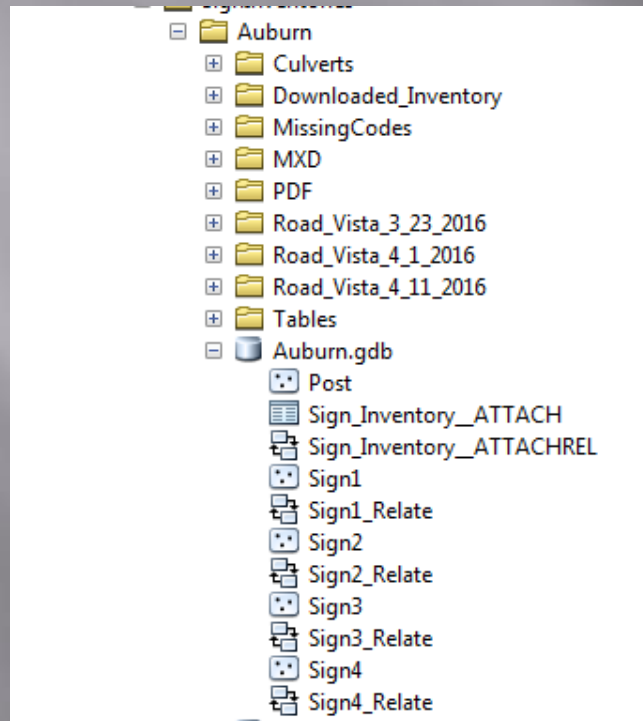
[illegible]
Auburn
Culverts
Downloaded_Inventory
MissingCodes
MXD
PDF
Road_Vista_3_23_2016
Road_Vista_4_1_2016
Road_Vista_4_11_2016
Tables
Auburn.gdb
Post
Sign_Inventory__ATTACH
Sign_Inventory__ATTACHREL
Sign1
Sign1_Relate
Sign2
Sign2_Relate
Sign3
Sign3_Relate
Sign4
Sign4_Relate